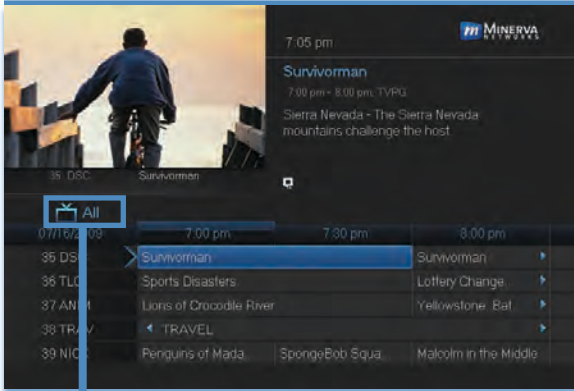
7:05 pm

MINERVA NETWORKS

Survivorman

7:00 pm - 8:00 pm, TVPG

Sierra Nevada - The Sierra Nevada mountains challenge the host

35 DSC Survivorman

All

| 07/16/2009 | 7:00 pm | 7:30 pm | 8:00 pm |
|---|---|---|---|
| 35 DSC | Survivorman | | Survivorman |
| 36 TLC | Sports Disasters | | Lottery Change |
| 37 ANM | Lions of Crocodile River | | Yellowstone: Bat |
| 38 TRAV | TRAVEL | | |
| 39 NICK | Penguins of Mada | SpongeBob Squa | Malcolm in the Middle |